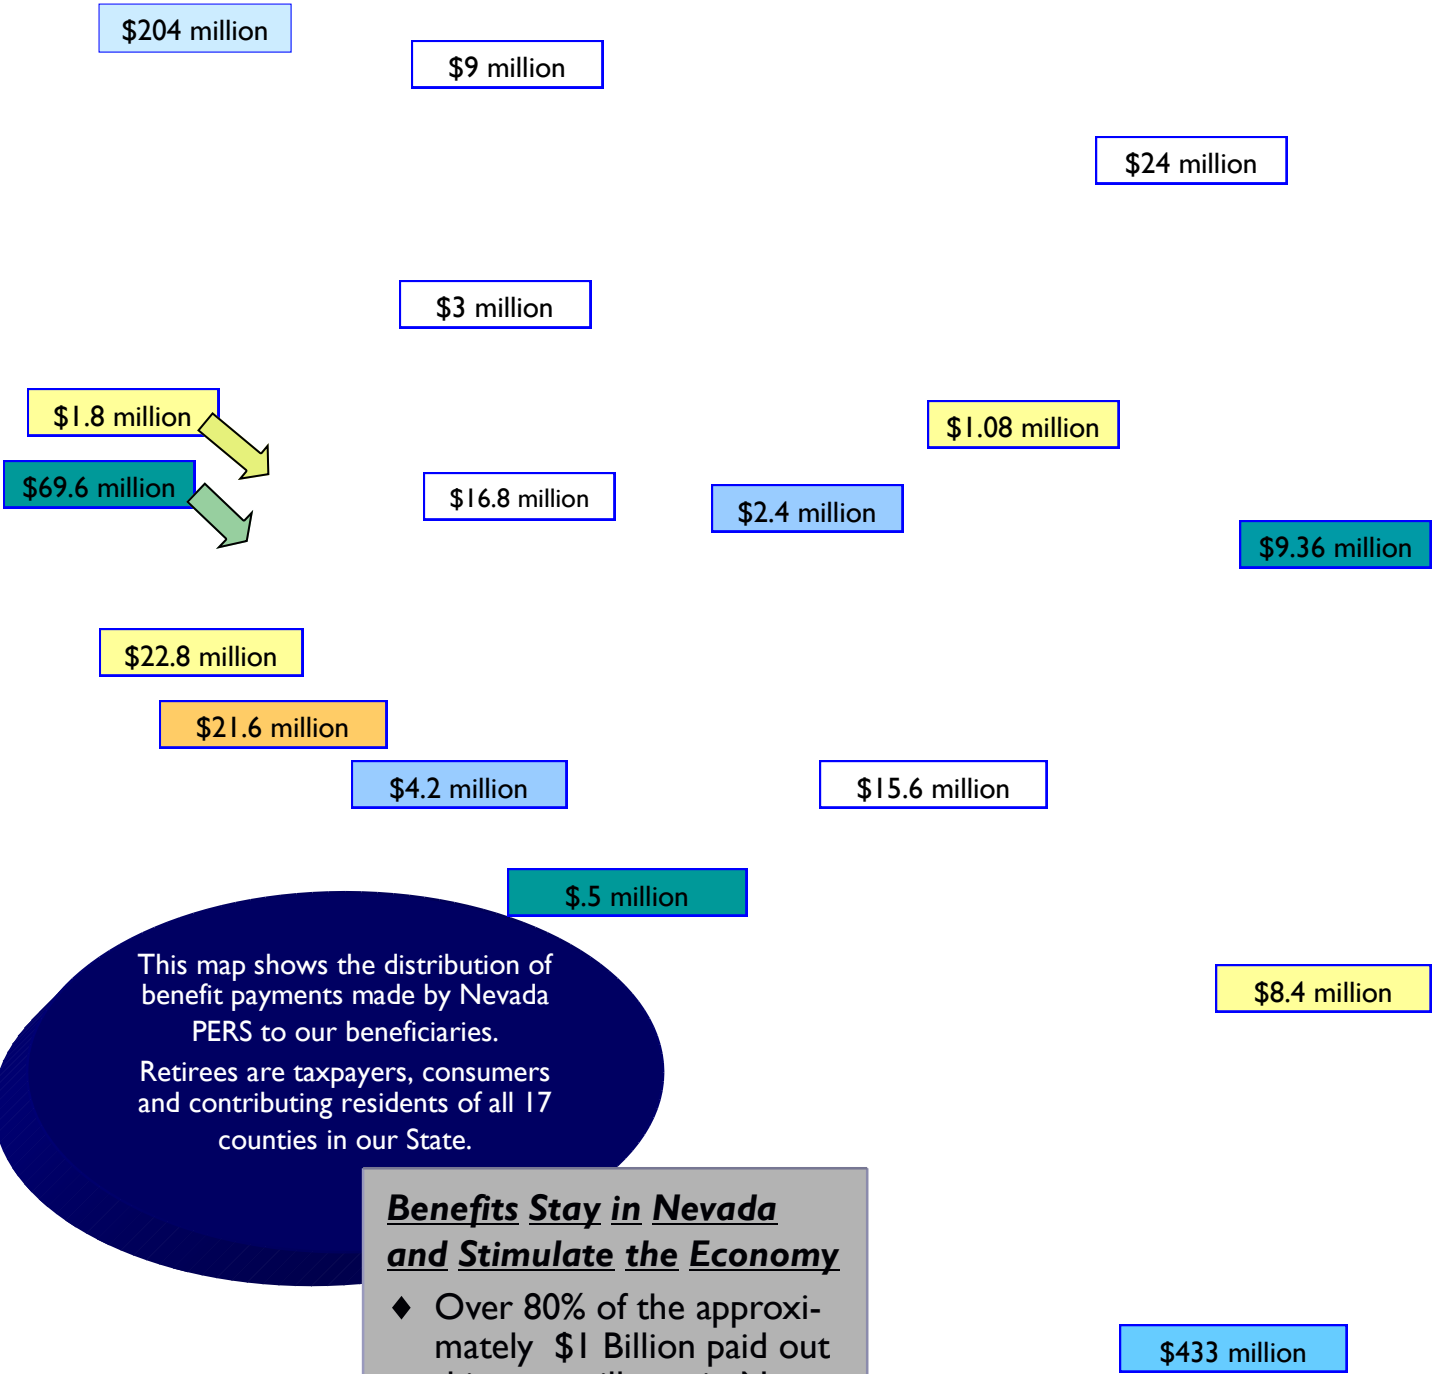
$204 million

$9 million

$24 million

$3 million

$1.8 million

$1.08 million

$69.6 million

$16.8 million

$2.4 million

$9.36 million

$22.8 million

$21.6 million

$4.2 million

$15.6 million

$.5 million

This map shows the distribution of benefit payments made by Nevada PERS to our beneficiaries.

Retirees are taxpayers, consumers and contributing residents of all 17 counties in our State.

$8.4 million

Benefits Stay in Nevada and Stimulate the Economy

♦ Over 80% of the approximately $1 Billion paid out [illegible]

$433 million